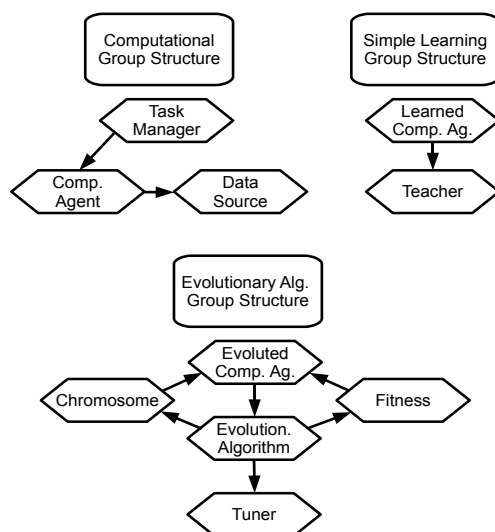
Computational Group Structure

Task Manager

Comp. Agent

Data Source

Simple Learning Group Structure

Learned Comp. Ag.

Teacher

Evolutionary Alg. Group Structure

Evoluted Comp. Ag.

Chromosome

Fitness

Evolution. Algorithm

Tuner